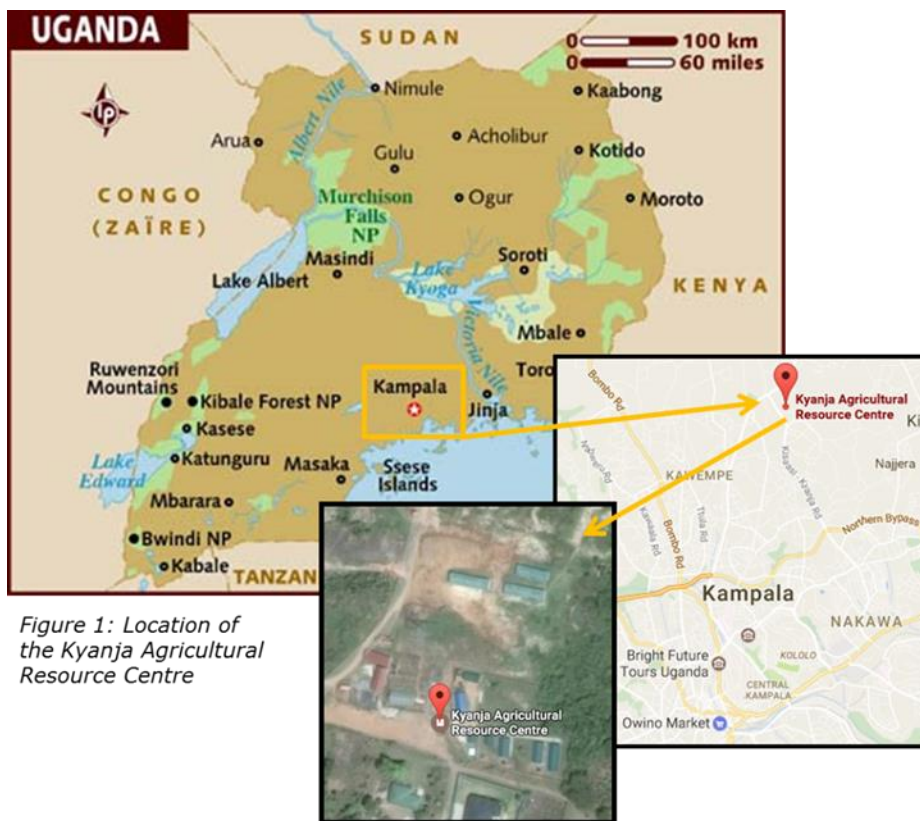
UGANDA

SUDAN

0 100 km
0 60 miles

LP

Nimule
Kaabong
Arua
Albert Nile
Acholibur
Gulu
Kotido
CONGO (ZAÏRE)
Murchison Falls NP
Ogur
Moroto
Soroti
Masindi
Lake Albert
Lake Kyoga
KENYA
Victoria Nile
Mbale
Ruwenzori Mountains
Tororo
Kampala
Kibale Forest NP
Jinja
Kasese
Lake Edward
Katunguru
Masaka
Ssese Islands
Mbarara
Bwindi NP
Kabale
TANZAN

Bombo Rd
Kyanja Agricultural Resource Centre
Ki
KAWEMPE
Najjera
Kisasi Kyanja Rd
Northern Bypass
Kawaala Rd
Bombo Rd
Tula Rd
Kampala
NAKAWA
Bright Future Tours Uganda
KOLOLO
CENTRAL KAMPALA
Owino Market

Kyanja Agricultural Resource Centre

Figure 1: Location of the Kyanja Agricultural Resource Centre